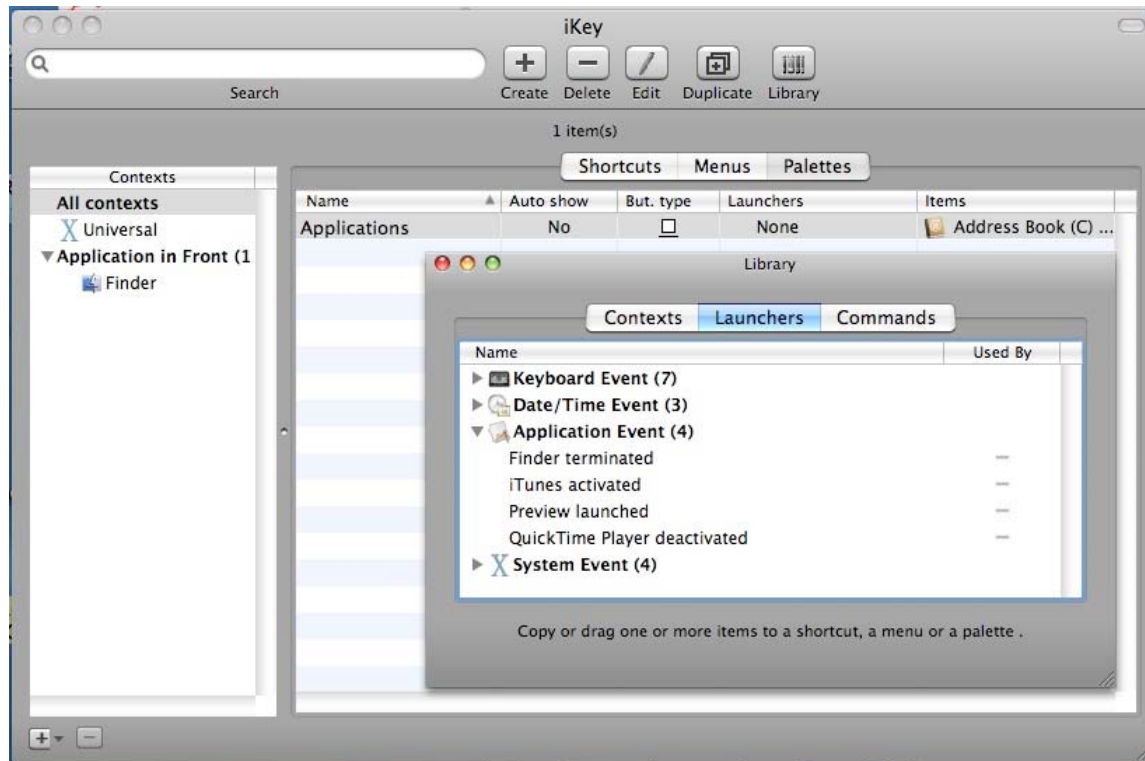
iKey

Search

Create Delete Edit Duplicate Library

1 item(s)

Contexts

All contexts

Universal

Application in Front (1

Finder

Shortcuts Menus Palettes

| Name | Auto show | But. type | Launchers | Items |
|---|---|---|---|---|
| Applications | No | ☐ | None | Address Book (C) ... |

Library

Contexts Launchers Commands

| Name | Used By |
|---|---|
| Keyboard Event (7) | |
| Date/Time Event (3) | |
| Application Event (4) | |
| Finder terminated | — |
| iTunes activated | — |
| Preview launched | — |
| QuickTime Player deactivated | — |
| System Event (4) | |

Copy or drag one or more items to a shortcut, a menu or a palette .